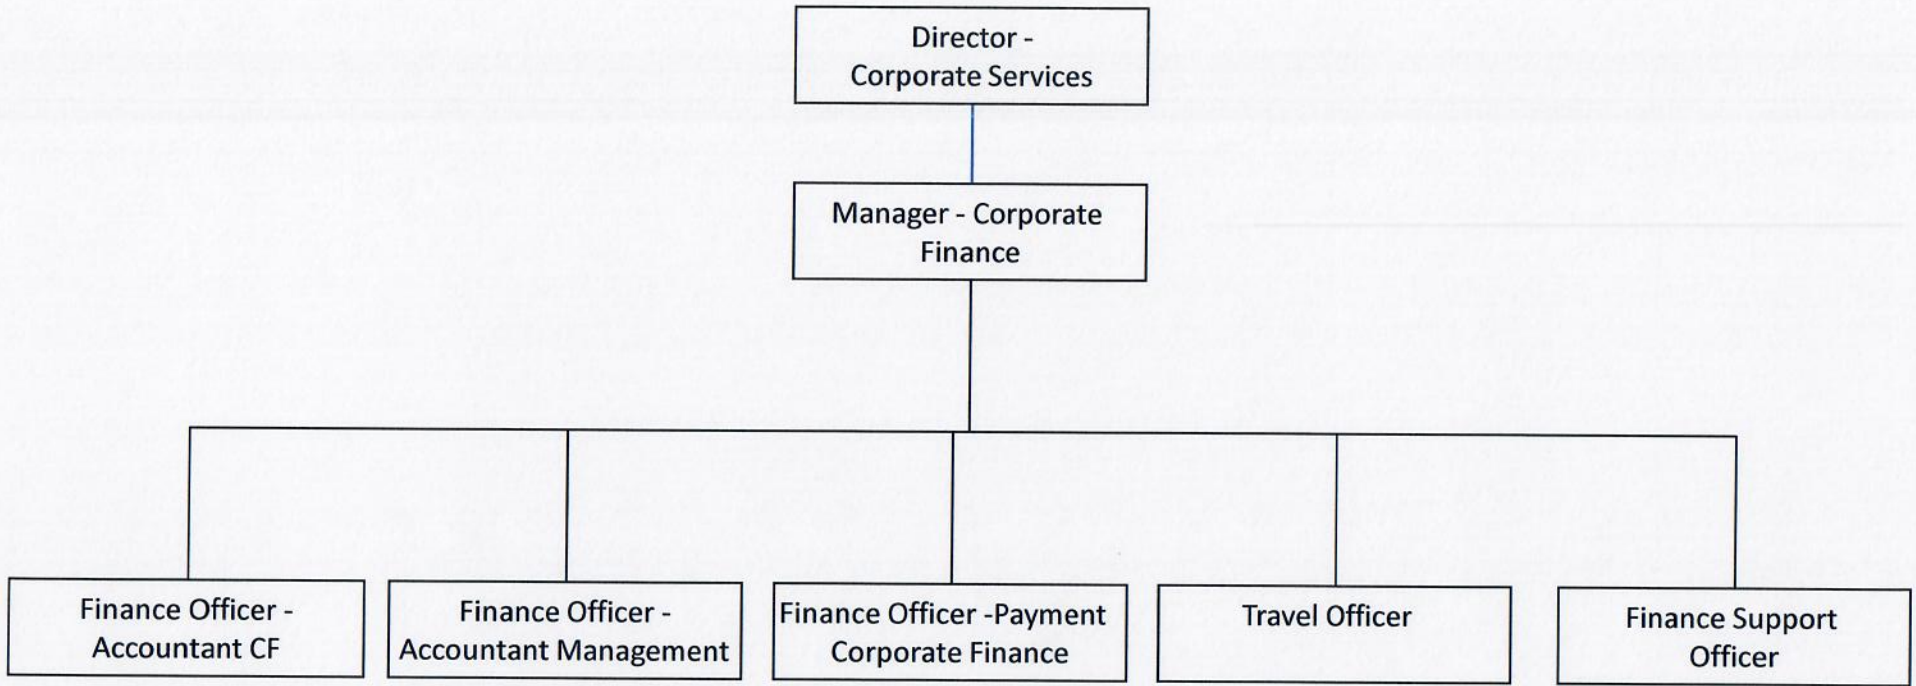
Director - Corporate Services

Manager - Corporate Finance

Finance Officer - Accountant CF

Finance Officer - Accountant Management

Finance Officer -Payment Corporate Finance

Travel Officer

Finance Support Officer